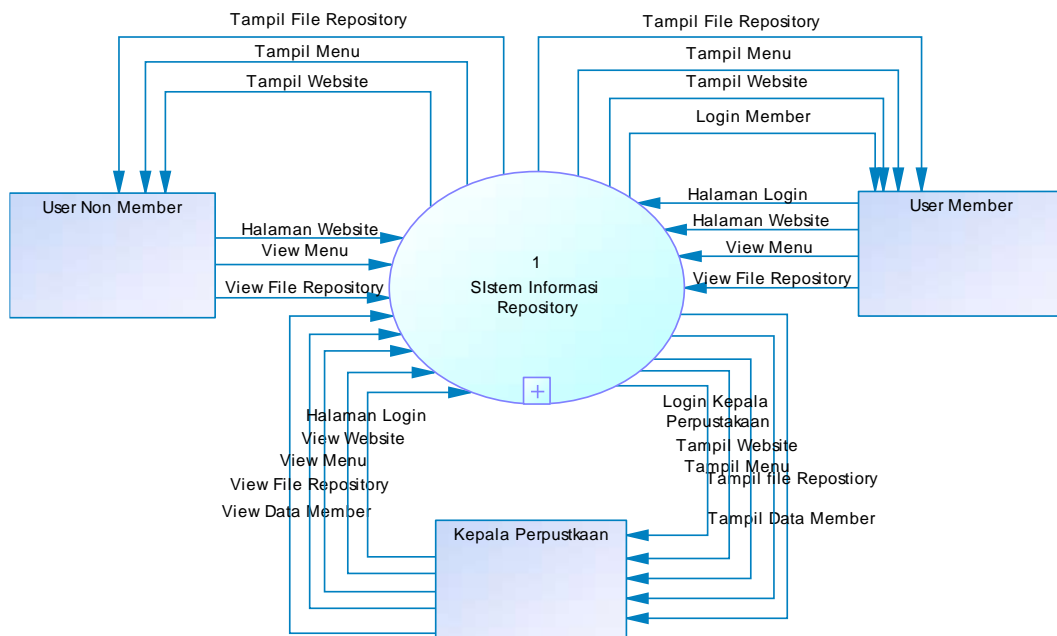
Tampil File Repository

Tampil Menu

Tampil Website

Tampil File Repository

Tampil Menu

Tampil Website

Login Member

User Non Member

Halaman Website

View Menu

View File Repository

1

SIstem Informasi Repository

Halaman Login

Halaman Website

View Menu

View File Repository

User Member

Halaman Login

View Website

View Menu

View File Repository

View Data Member

Login Kepala Perpustakaan

Tampil Website

Tampil Menu

Tampil file Repostiory

Tampil Data Member

Kepala Perpustkaan